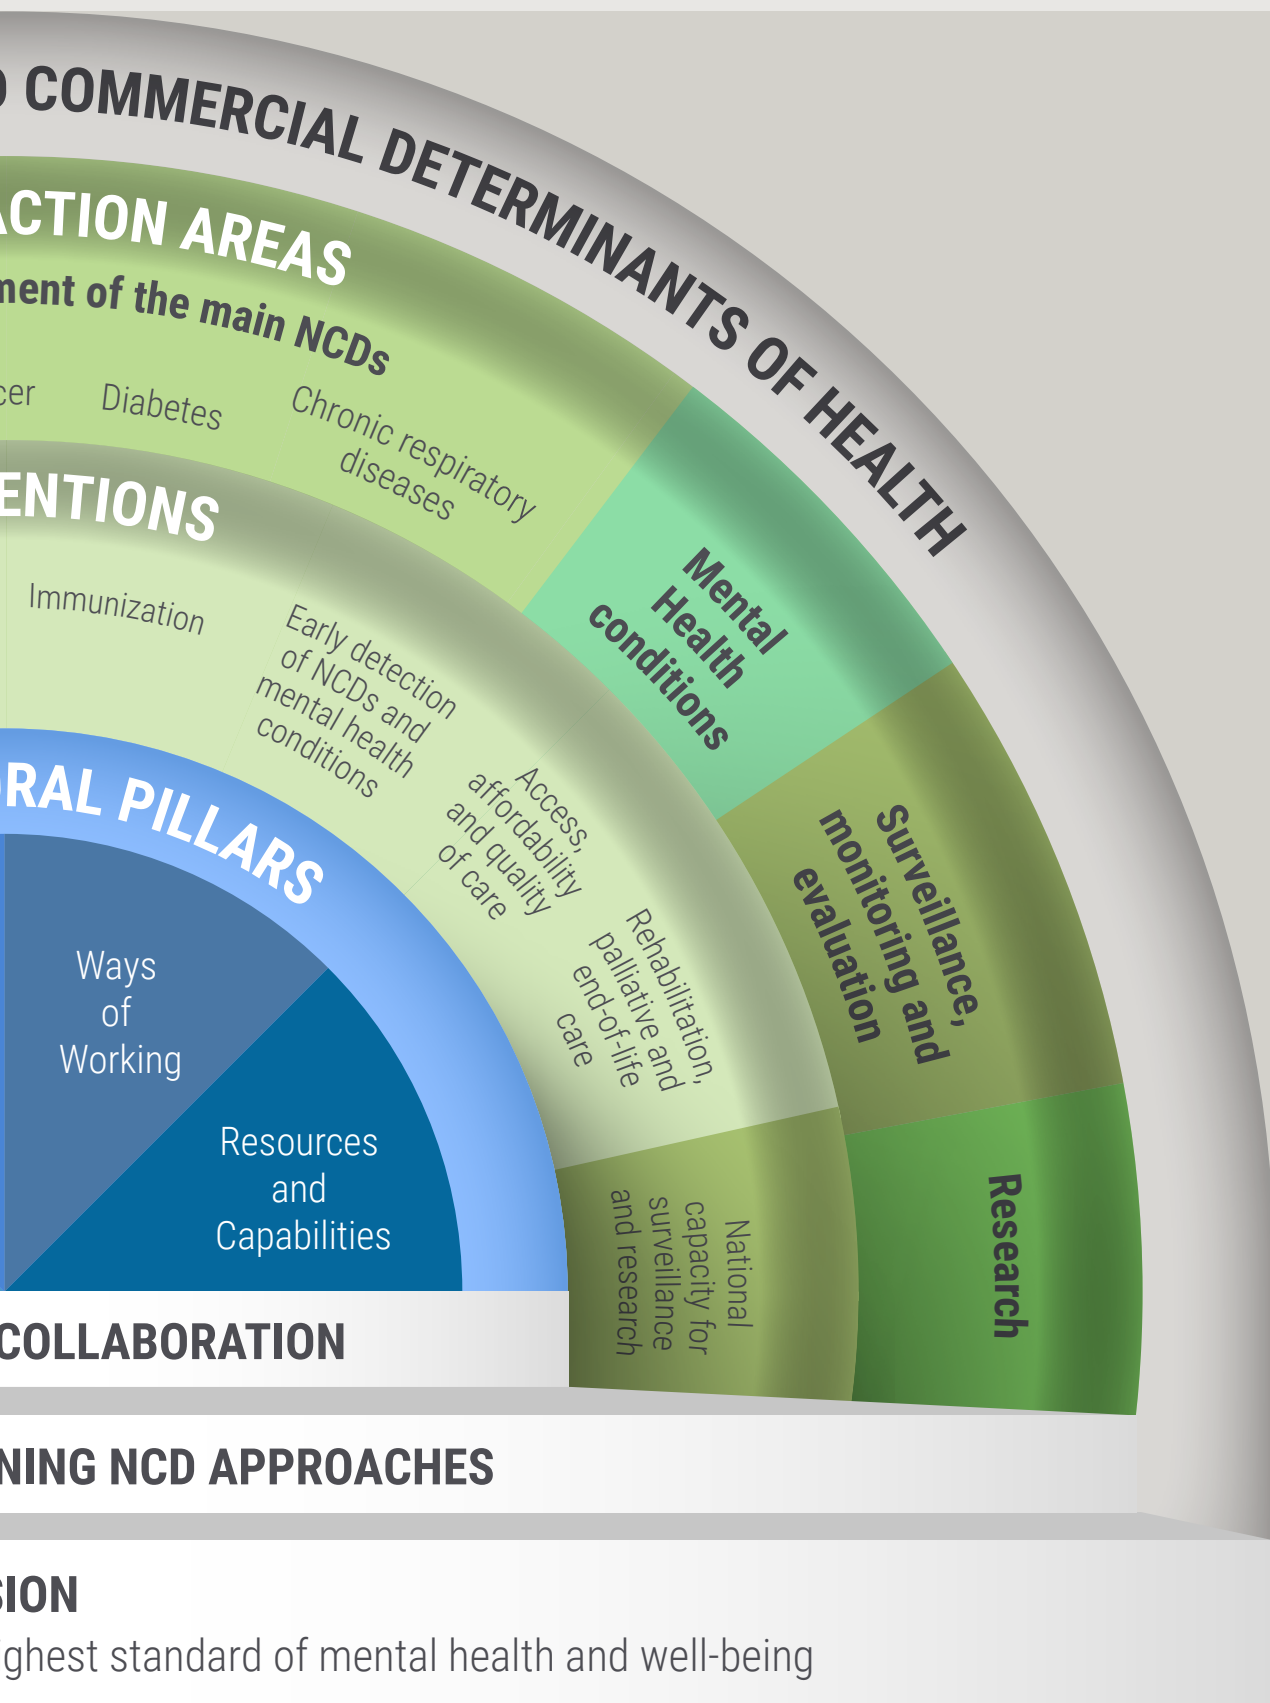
COMMERCIAL DETERMINANTS OF HEALTH

CTION AREAS

ment of the main NCDs

cer

Diabetes

Chronic respiratory diseases

Mental Health conditions

Surveillance, monitoring and evaluation

Research

ENTIONS

Immunization

Early detection of NCDs and mental health conditions

Access, affordability and quality of care

Rehabilitation, palliative and end-of-life care

National capacity for surveillance and research

RAL PILLARS

Ways of Working

Resources and Capabilities

COLLABORATION

NING NCD APPROACHES

SION

ghest standard of mental health and well-being